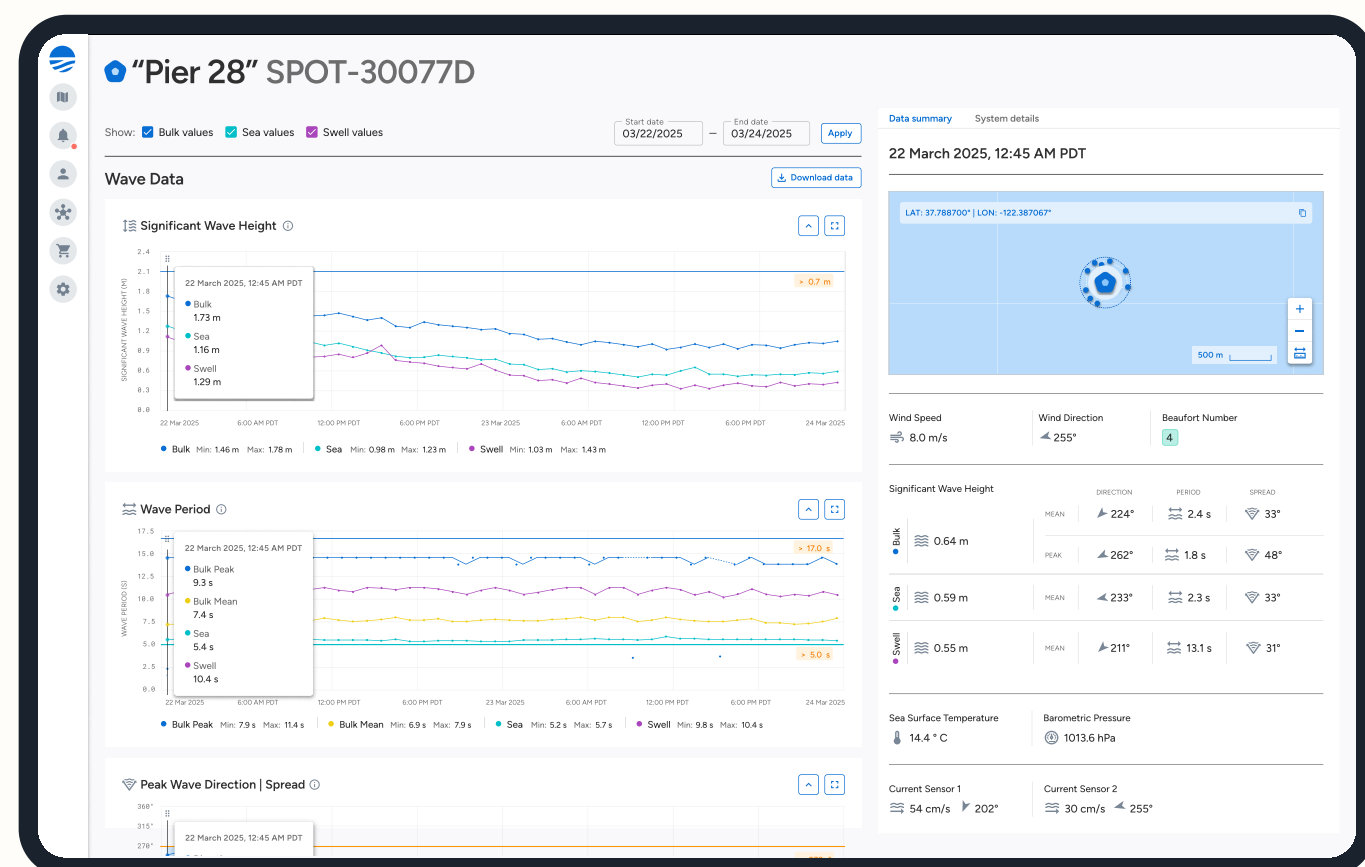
"Pier 28" SPOT-30077D

Show: Bulk values Sea values Swell values

Start date 03/22/2025 – End date 03/24/2025 Apply

Wave Data

Download data

Significant Wave Height ⓘ

2.4
2.1
1.8
1.5
1.2
0.9
0.6
0.3
0.0

SIGNIFICANT WAVE HEIGHT (M)

22 March 2025, 12:45 AM PDT
Bulk
1.73 m
Sea
1.16 m
Swell
1.29 m

> 0.7 m

22 Mar 2025 6:00 AM PDT 12:00 PM PDT 6:00 PM PDT 23 Mar 2025 6:00 AM PDT 12:00 PM PDT 6:00 PM PDT 24 Mar 2025

Bulk Min: 1.46 m Max: 1.78 m Sea Min: 0.98 m Max: 1.23 m Swell Min: 1.03 m Max: 1.43 m

Wave Period ⓘ

17.5
15.0
12.5
10.0
7.5
5.0
2.5
0.0

WAVE PERIOD (S)

22 March 2025, 12:45 AM PDT
Bulk Peak
9.3 s
Bulk Mean
7.4 s
Sea
5.4 s
Swell
10.4 s

> 17.0 s
> 5.0 s

22 Mar 2025 6:00 AM PDT 12:00 PM PDT 6:00 PM PDT 23 Mar 2025 6:00 AM PDT 12:00 PM PDT 6:00 PM PDT 24 Mar 2025

Bulk Peak Min: 7.9 s Max: 11.4 s Bulk Mean Min: 6.9 s Max: 7.9 s Sea Min: 5.2 s Max: 5.7 s Swell Min: 9.8 s Max: 10.4 s

Peak Wave Direction | Spread ⓘ

360°
315°
270°

22 March 2025, 12:45 AM PDT

Data summary System details

22 March 2025, 12:45 AM PDT

LAT: 37.788700° | LON: -122.387067°

500 m

Wind Speed
8.0 m/s
Wind Direction
255°
Beaufort Number
4

Significant Wave Height

| | | | DIRECTION | PERIOD | SPREAD |
|---|---|---|---|---|---|
| Bulk | 0.64 m | MEAN | 224° | 2.4 s | 33° |
| | | PEAK | 262° | 1.8 s | 48° |
| Sea | 0.59 m | MEAN | 233° | 2.3 s | 33° |
| Swell | 0.55 m | MEAN | 211° | 13.1 s | 31° |

Sea Surface Temperature
14.4 ° C
Barometric Pressure
1013.6 hPa

Current Sensor 1
54 cm/s 202°
Current Sensor 2
30 cm/s 255°